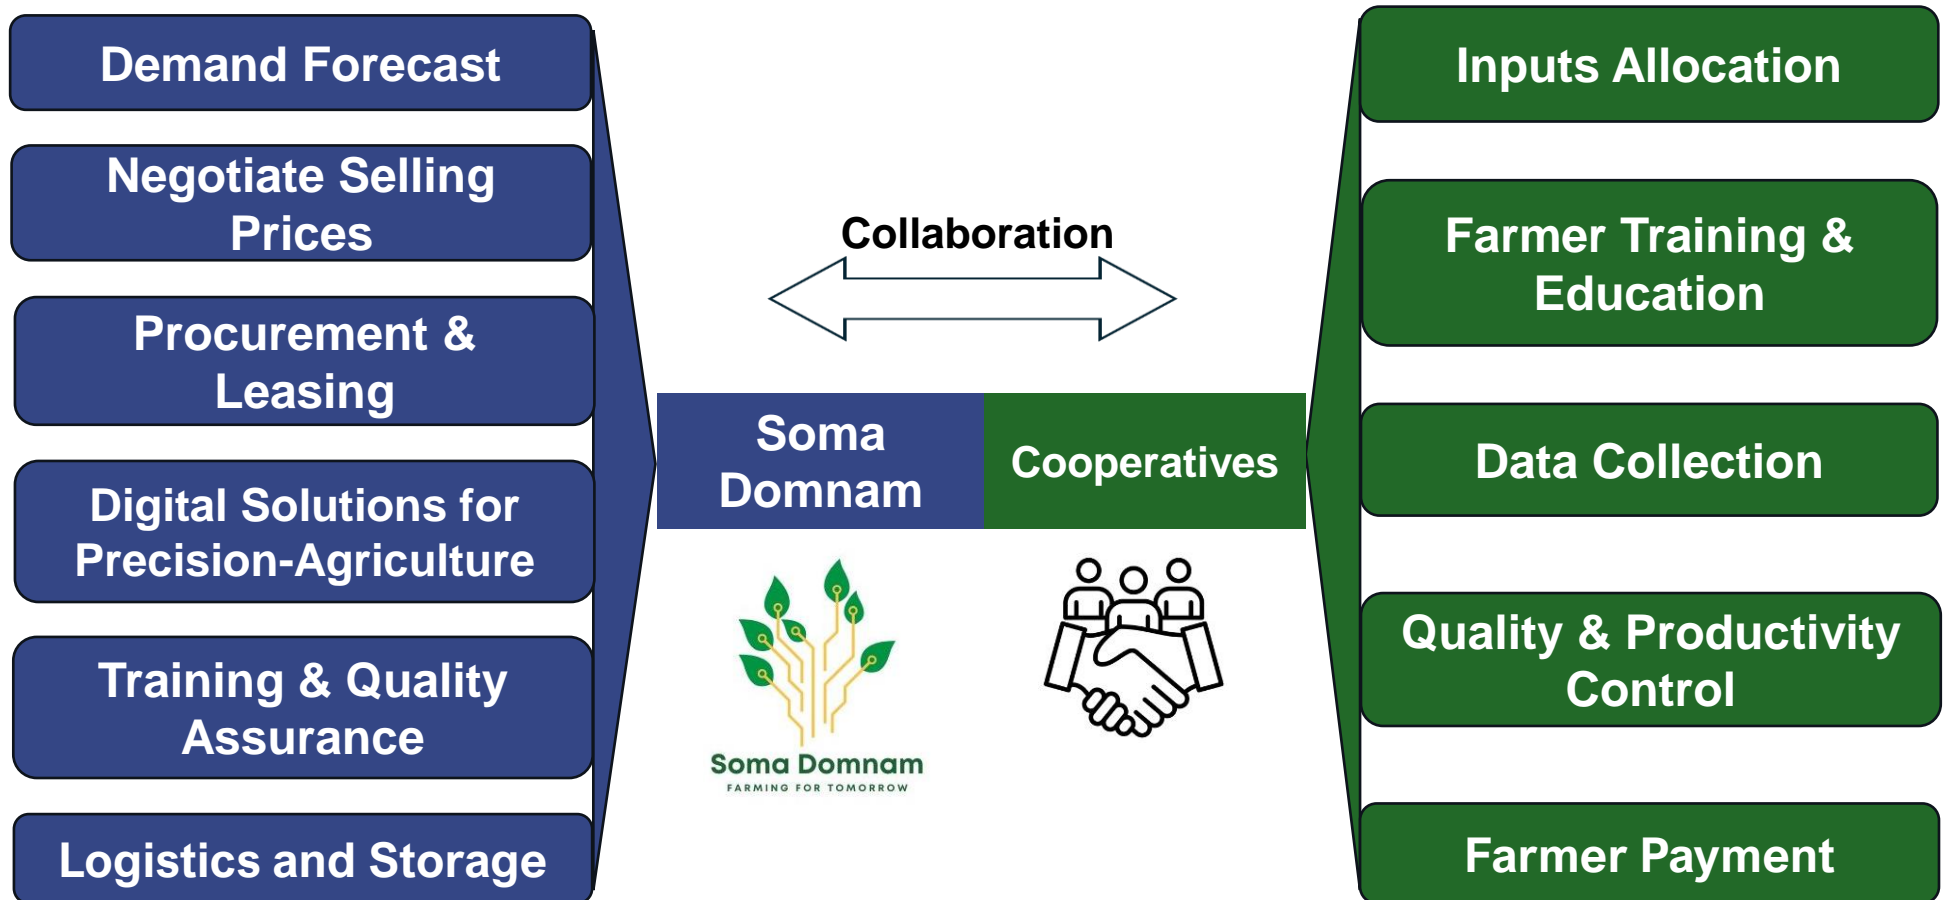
Demand Forecast

Negotiate Selling Prices

Procurement & Leasing

Digital Solutions for Precision-Agriculture

Training & Quality Assurance

Logistics and Storage

Collaboration

Soma Domnam

Cooperatives

Soma Domnam
FARMING FOR TOMORROW

Inputs Allocation

Farmer Training & Education

Data Collection

Quality & Productivity Control

Farmer Payment